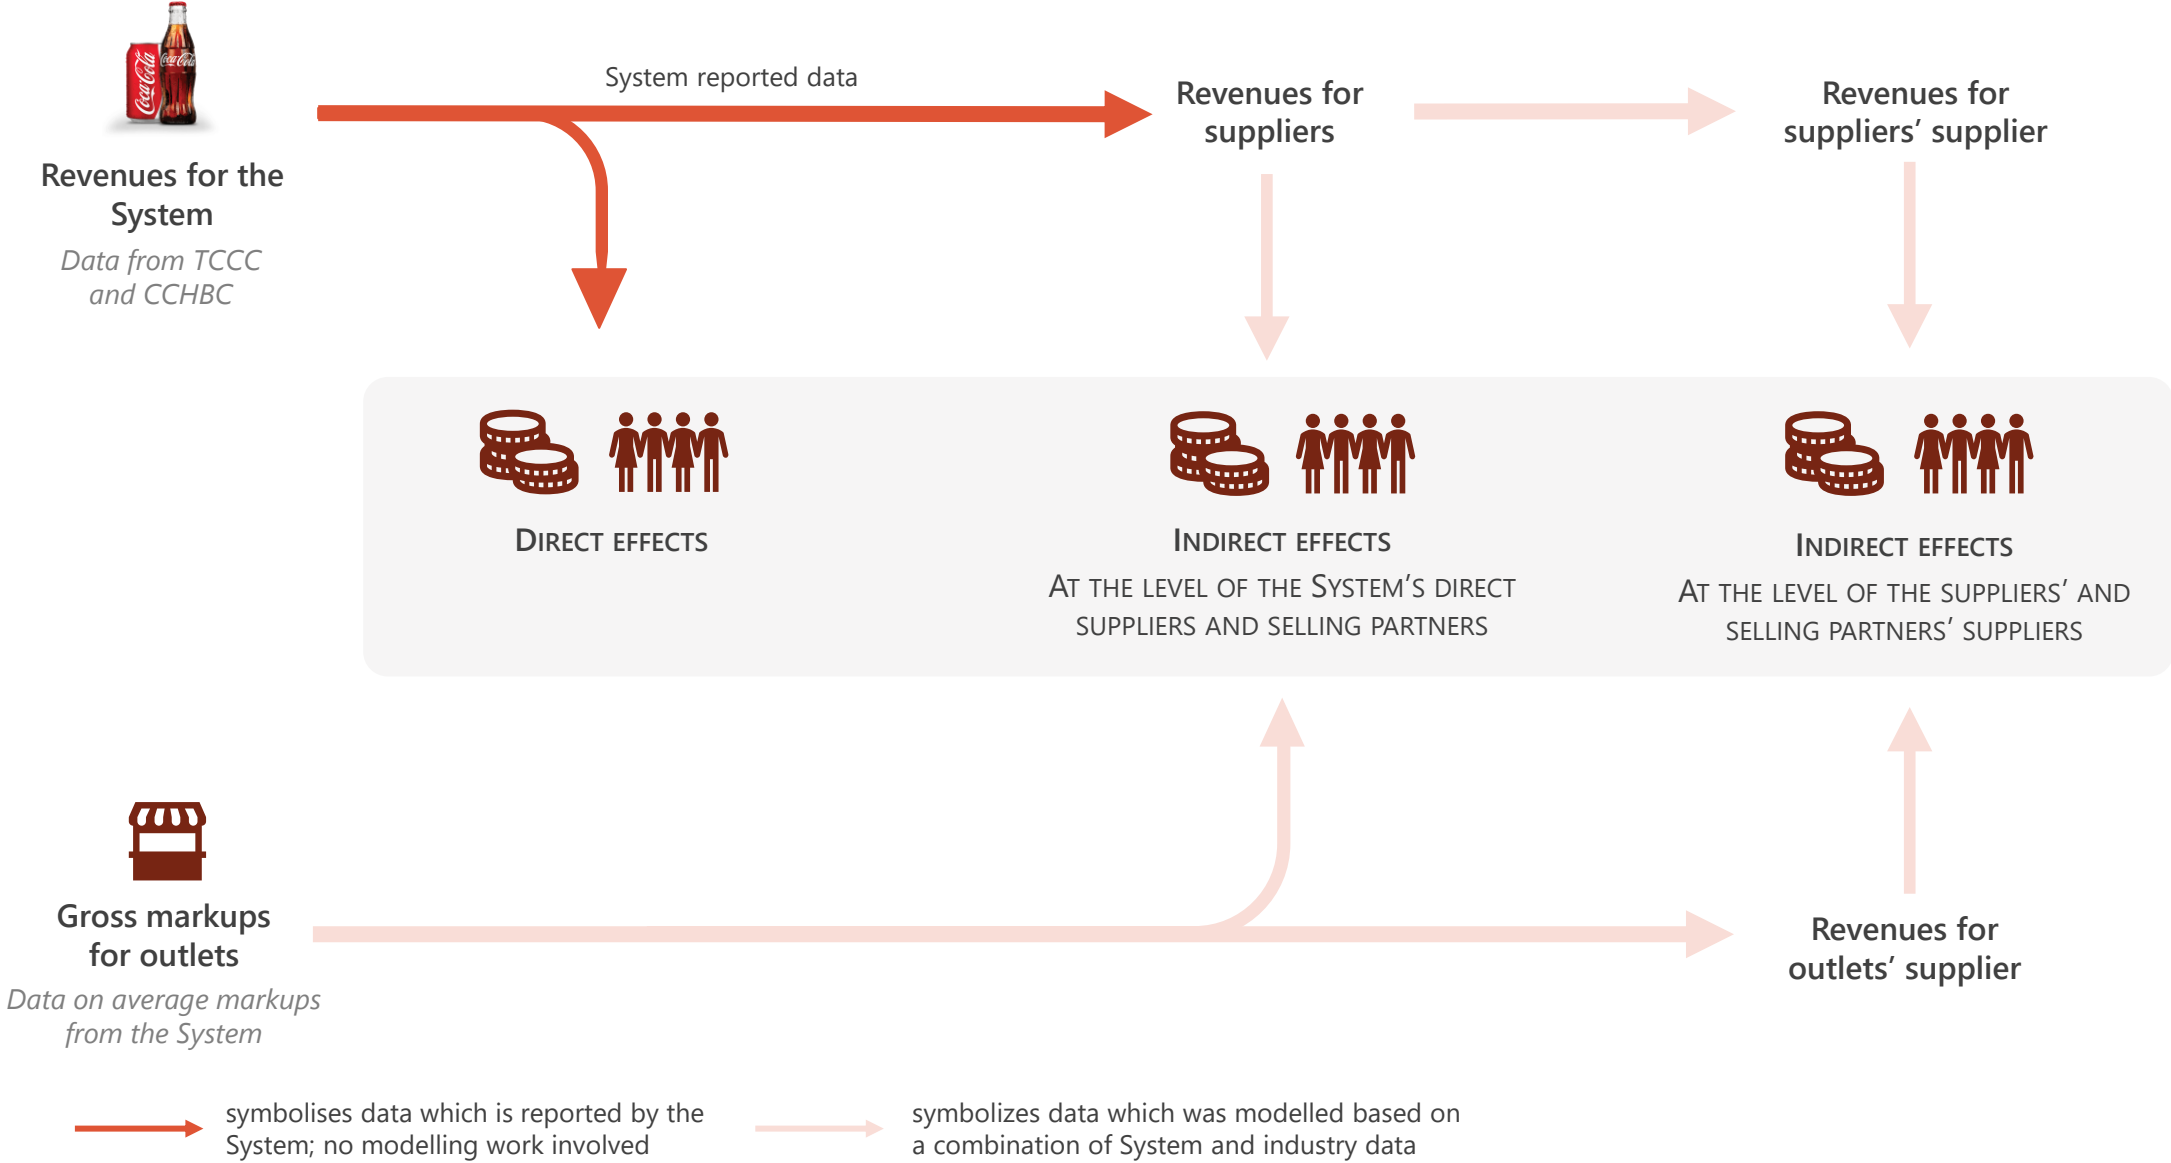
Coca-Cola

Revenues for the System

Data from TCCC and CCHBC

System reported data

Revenues for suppliers

Revenues for suppliers' supplier

DIRECT EFFECTS

INDIRECT EFFECTS

AT THE LEVEL OF THE SYSTEM'S DIRECT SUPPLIERS AND SELLING PARTNERS

INDIRECT EFFECTS

AT THE LEVEL OF THE SUPPLIERS' AND SELLING PARTNERS' SUPPLIERS

Gross markups for outlets

Data on average markups from the System

Revenues for outlets' supplier

symbolises data which is reported by the System; no modelling work involved

symbolizes data which was modelled based on a combination of System and industry data